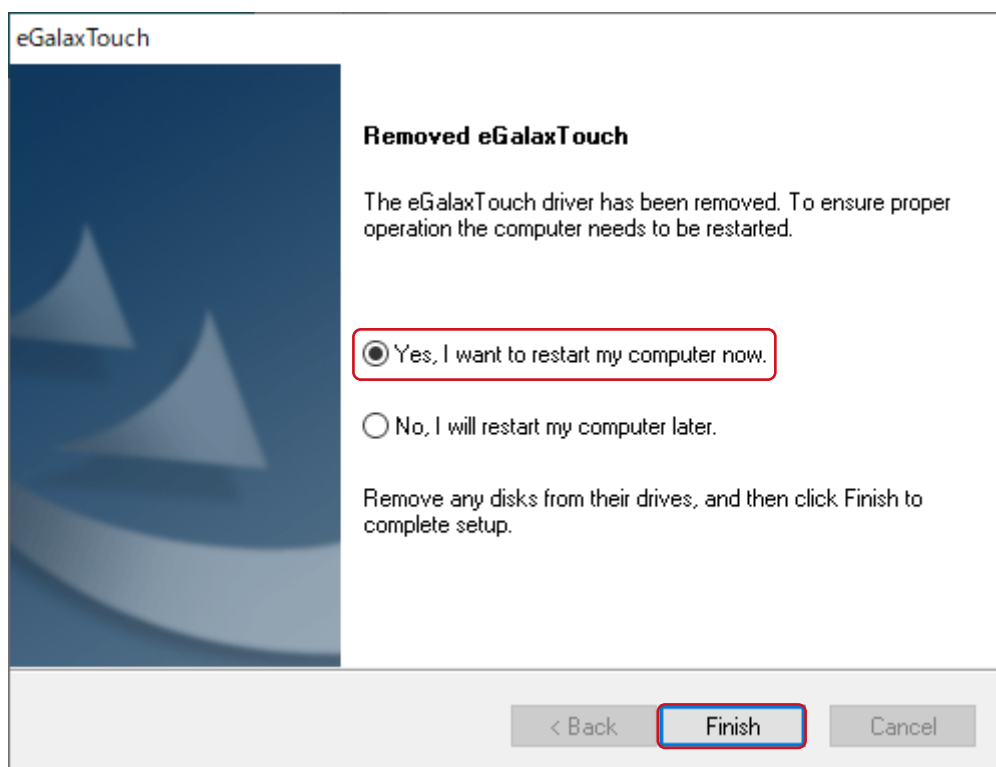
eGalaxTouch

Removed eGalaxTouch

The eGalaxTouch driver has been removed. To ensure proper operation the computer needs to be restarted.

Yes, I want to restart my computer now.

No, I will restart my computer later.

Remove any disks from their drives, and then click Finish to complete setup.

< Back
Finish
Cancel